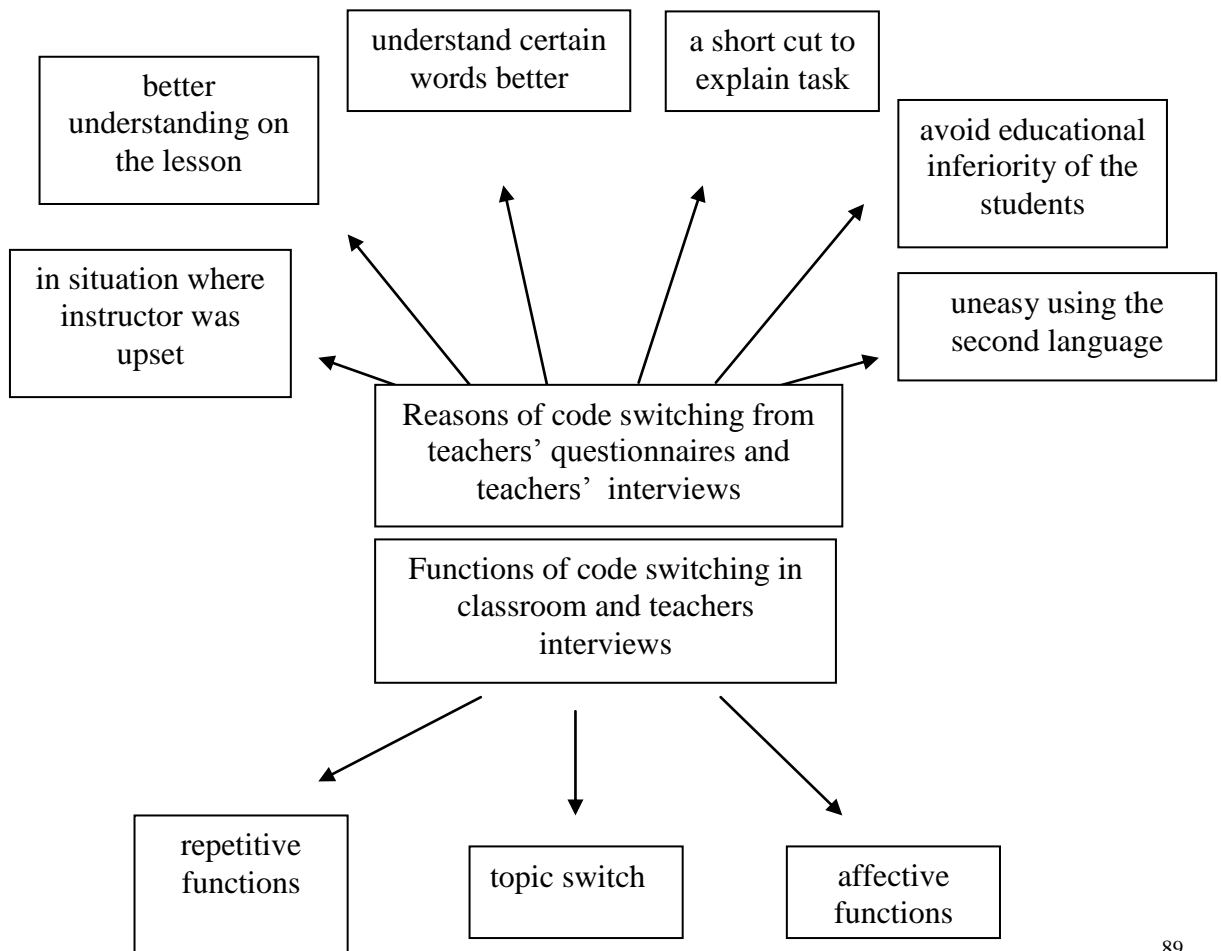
understand certain words better

a short cut to explain task

better understanding on the lesson

avoid educational inferiority of the students

in situation where instructor was upset

uneasy using the second language

Reasons of code switching from teachers' questionnaires and teachers' interviews

Functions of code switching in classroom and teachers interviews

repetitive functions

topic switch

affective functions

89